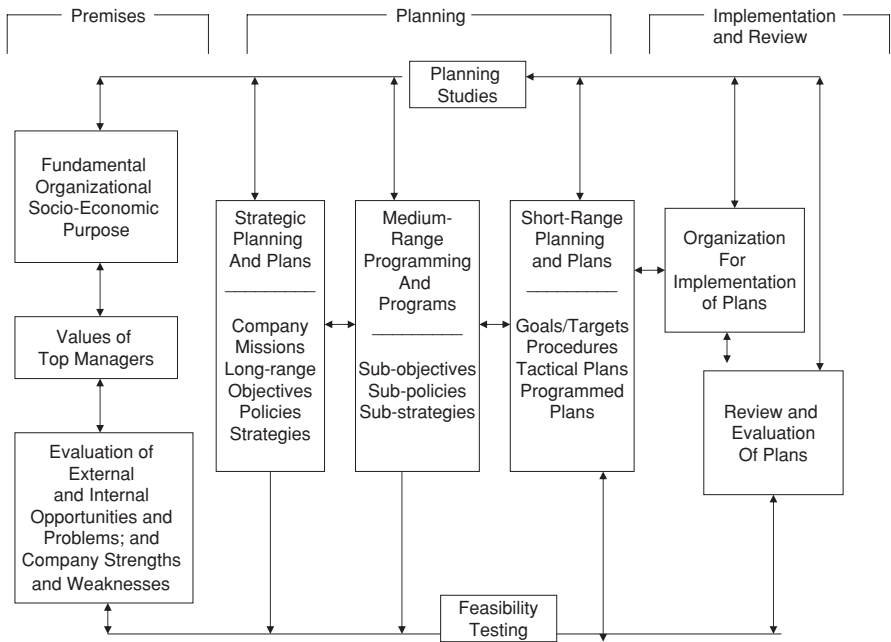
Premises

Planning

Implementation and Review

Planning Studies

Fundamental Organizational Socio-Economic Purpose

Values of Top Managers

Evaluation of External and Internal Opportunities and Problems; and Company Strengths and Weaknesses

Strategic Planning And Plans

Company Missions Long-range Objectives Policies Strategies

Medium-Range Programming And Programs

Sub-objectives Sub-policies Sub-strategies

Short-Range Planning and Plans

Goals/Targets Procedures Tactical Plans Programmed Plans

Organization For Implementation of Plans

Review and Evaluation Of Plans

Feasibility Testing